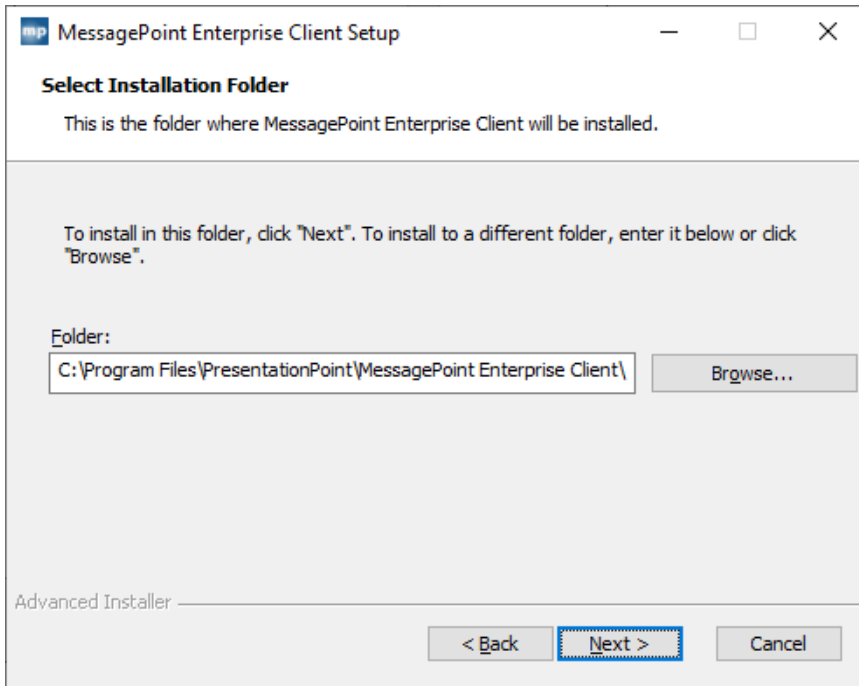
mp MessagePoint Enterprise Client Setup

Select Installation Folder

This is the folder where MessagePoint Enterprise Client will be installed.

To install in this folder, click "Next". To install to a different folder, enter it below or click "Browse".

Folder:

C:\Program Files\PresentationPoint\MessagePoint Enterprise Client\

Browse...

Advanced Installer

< Back

Next >

Cancel